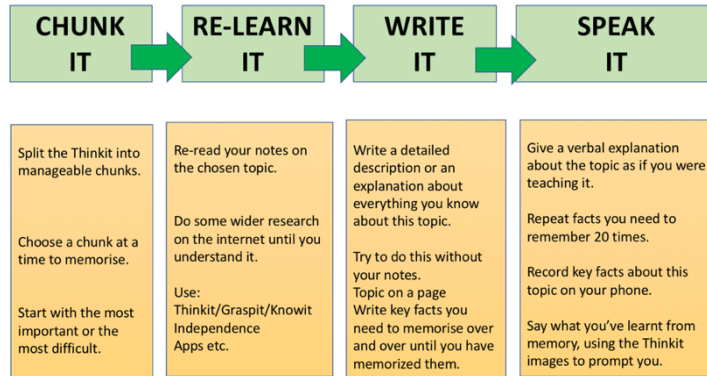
CHUNK IT

RE-LEARN IT

WRITE IT

SPEAK IT

Split the Thinkit into manageable chunks.

Choose a chunk at a time to memorise.

Start with the most important or the most difficult.

Re-read your notes on the chosen topic.

Do some wider research on the internet until you understand it.

Use:
Thinkit/Graspit/Knowit
Independence
Apps etc.

Write a detailed description or an explanation about everything you know about this topic.

Try to do this without your notes.
Topic on a page
Write key facts you need to memorise over and over until you have memorized them.

Give a verbal explanation about the topic as if you were teaching it.

Repeat facts you need to remember 20 times.

Record key facts about this topic on your phone.

Say what you've learnt from memory, using the Thinkit images to prompt you.